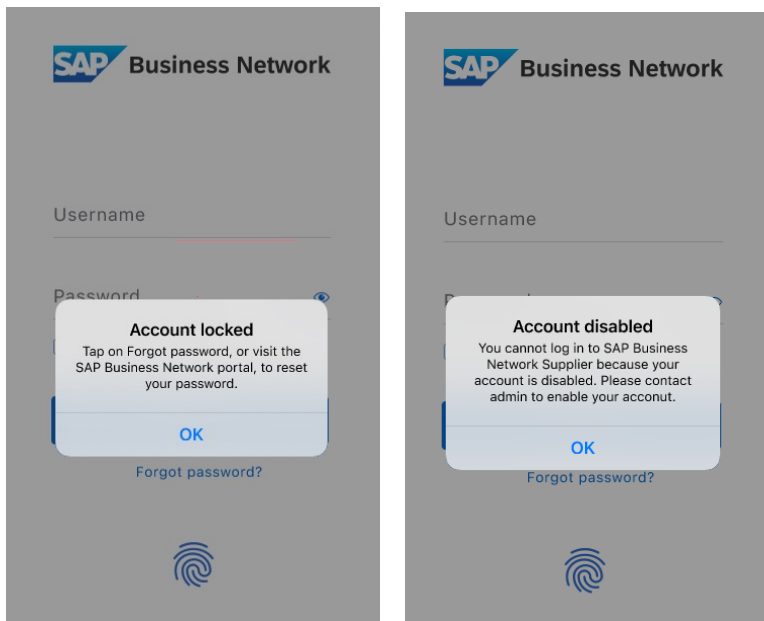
SAP Business Network

Username

Password

Account locked

Tap on Forgot password, or visit the SAP Business Network portal, to reset your password.

OK

Forgot password?

SAP Business Network

Username

Account disabled

You cannot log in to SAP Business Network Supplier because your account is disabled. Please contact admin to enable your acconut.

OK

Forgot password?